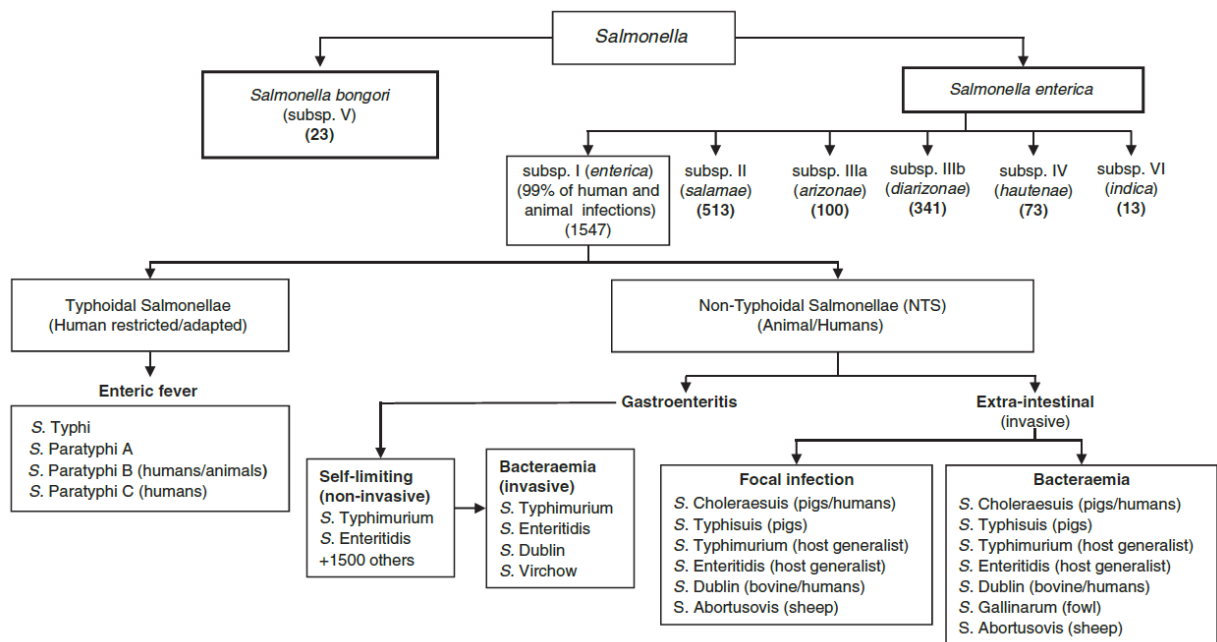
Salmonella

Salmonella bongori
(subsp. V)
(23)

Salmonella enterica

subsp. I (enterica)
(99% of human and animal infections)
(1547)

subsp. II
(salamae)
(513)

subsp. IIIa
(arizonae)
(100)

subsp. IIIb
(diarizonae)
(341)

subsp. IV
(hautenae)
(73)

subsp. VI
(indica)
(13)

Typhoidal Salmonellae
(Human restricted/adapted)

Non-Typhoidal Salmonellae (NTS)
(Animal/Humans)

Enteric fever

S. Typhi
S. Paratyphi A
S. Paratyphi B (humans/animals)
S. Paratyphi C (humans)

Gastroenteritis

Extra-intestinal
(invasive)

Self-limiting
(non-invasive)
S. Typhimurium
S. Enteritidis
+1500 others

Bacteraemia
(invasive)
S. Typhimurium
S. Enteritidis
S. Dublin
S. Virchow

Focal infection
S. Choleraesuis (pigs/humans)
S. Typhisuis (pigs)
S. Typhimurium (host generalist)
S. Enteritidis (host generalist)
S. Dublin (bovine/humans)
S. Abortusovis (sheep)

Bacteraemia
S. Choleraesuis (pigs/humans)
S. Typhisuis (pigs)
S. Typhimurium (host generalist)
S. Enteritidis (host generalist)
S. Dublin (bovine/humans)
S. Gallinarum (fowl)
S. Abortusovis (sheep)